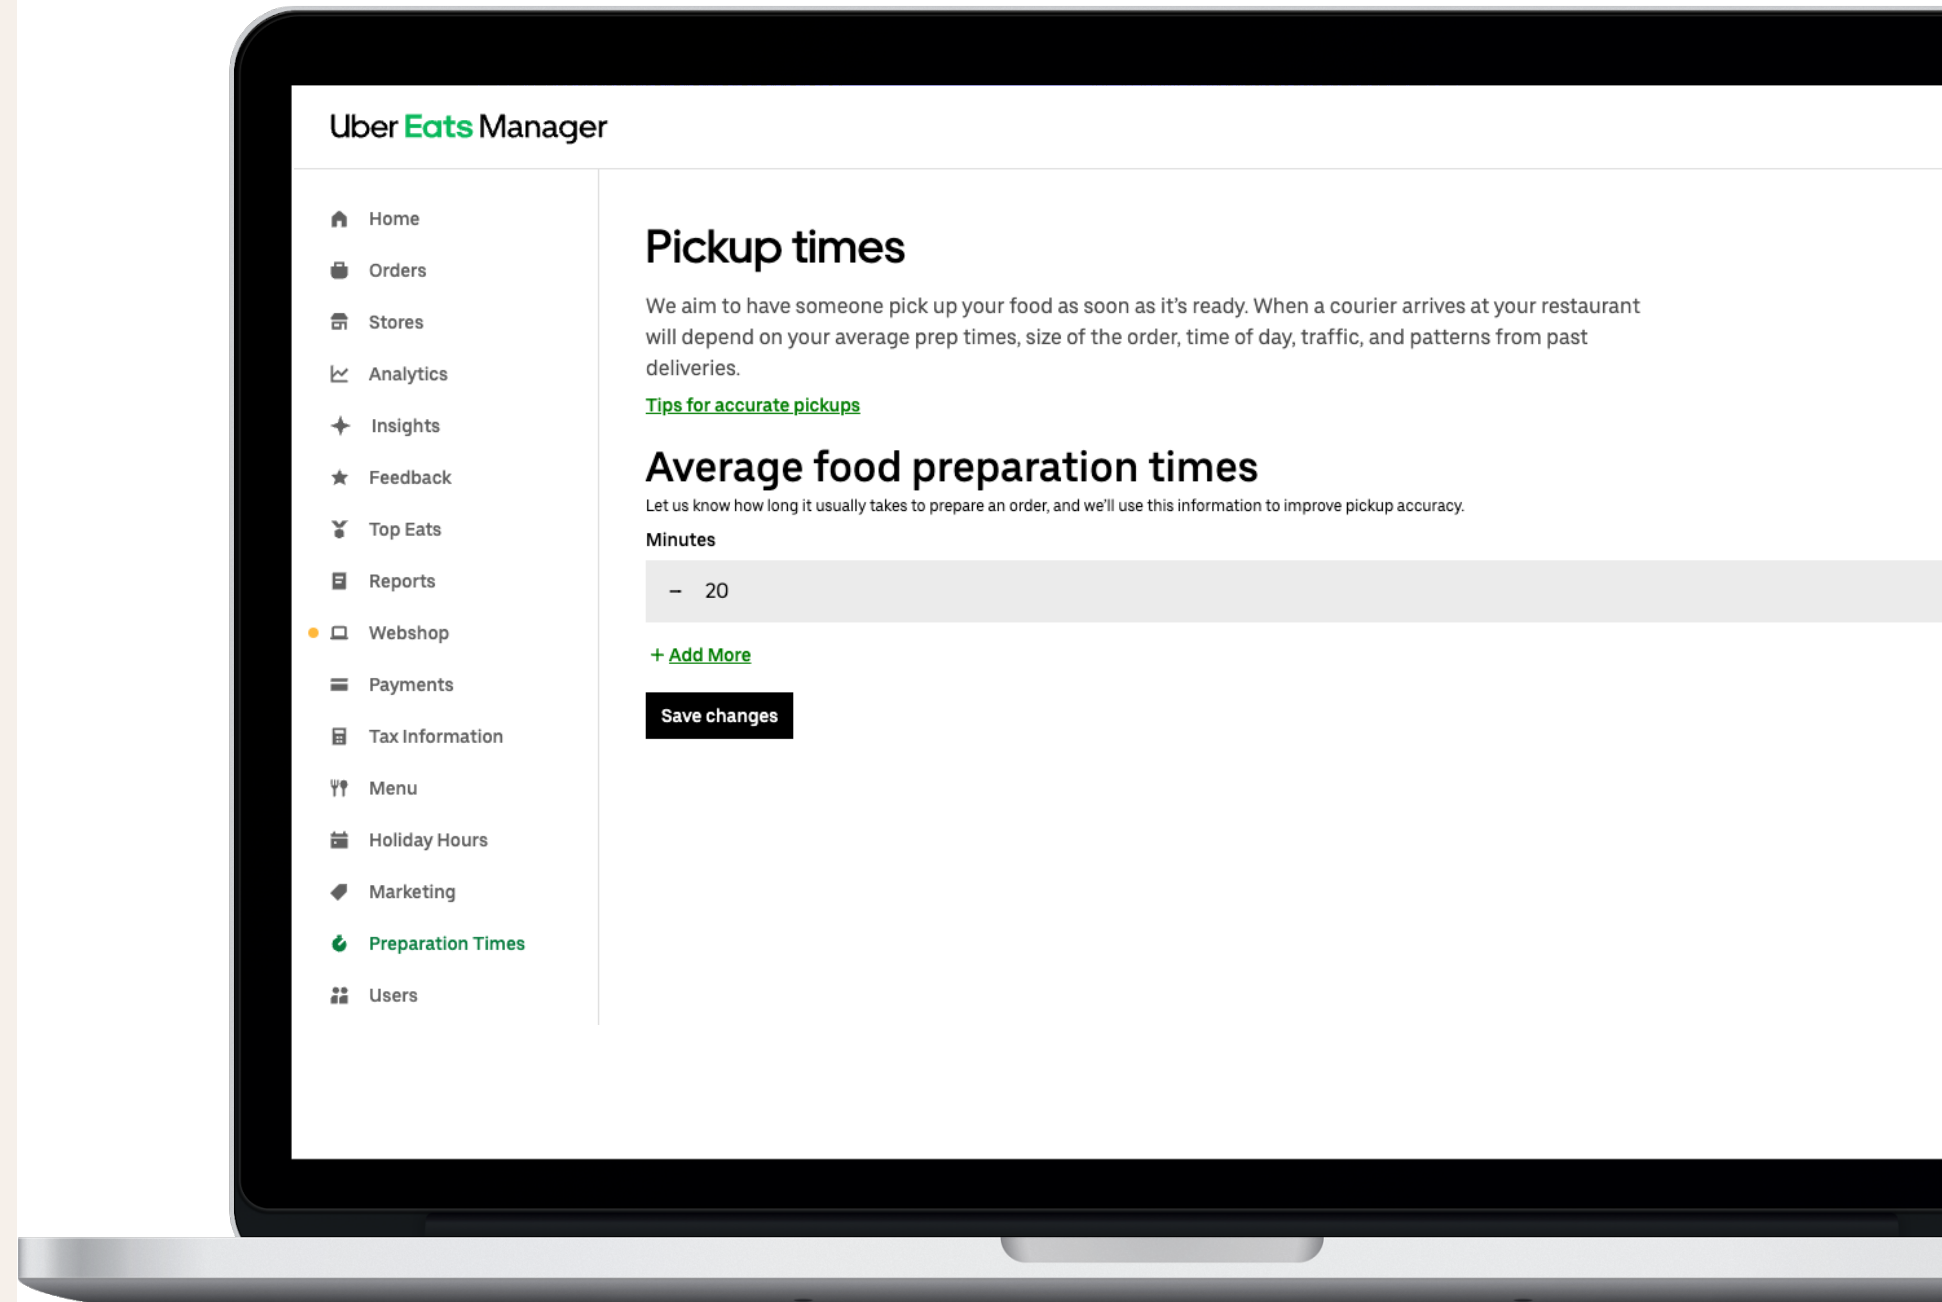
Uber Eats Manager

Home
Orders
Stores
Analytics
Insights
Feedback
Top Eats
Reports
Webshop
Payments
Tax Information
Menu
Holiday Hours
Marketing
Preparation Times
Users

Pickup times

We aim to have someone pick up your food as soon as it's ready. When a courier arrives at your restaurant will depend on your average prep times, size of the order, time of day, traffic, and patterns from past deliveries.

Tips for accurate pickups

Average food preparation times

Let us know how long it usually takes to prepare an order, and we'll use this information to improve pickup accuracy.

Minutes

– 20

+ Add More

Save changes